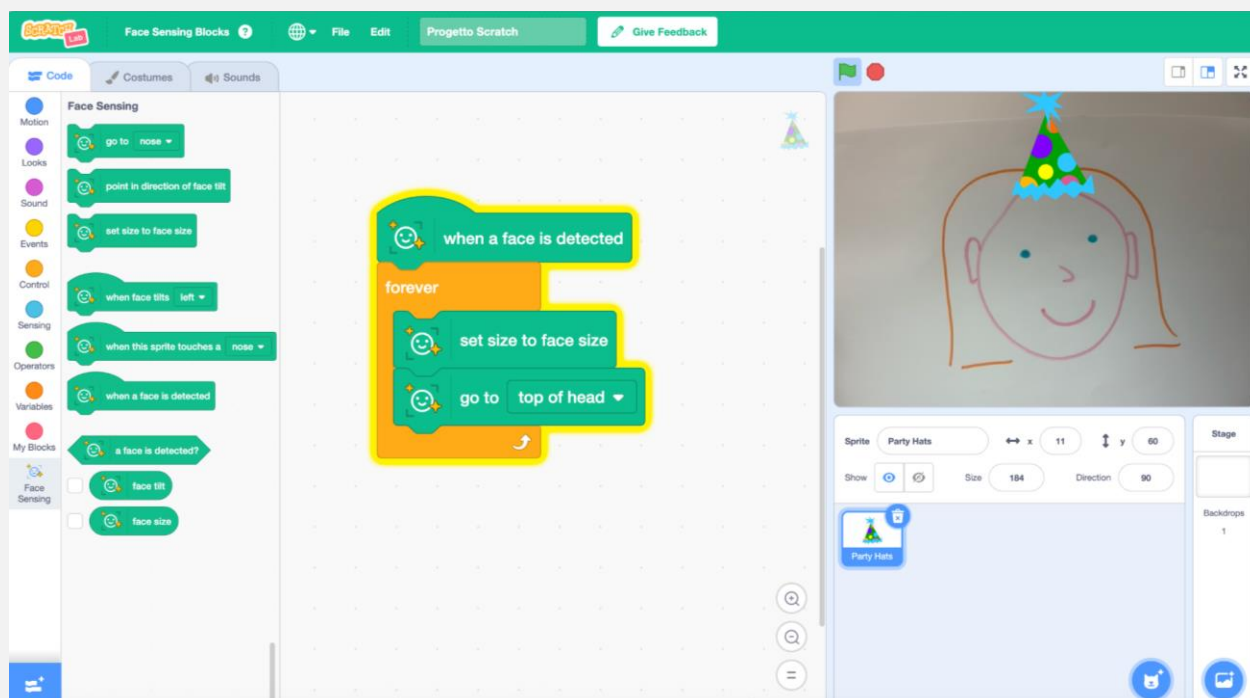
Scratch Lab

Face Sensing Blocks

File

Edit

Progetto Scratch

Give Feedback

Code

Costumes

Sounds

Motion

Looks

Sound

Events

Control

Sensing

Operators

Variables

My Blocks

Face Sensing

Face Sensing

go to nose

point in direction of face tilt

set size to face size

when face tilts left

when this sprite touches a nose

when a face is detected

a face is detected?

face tilt

face size

when a face is detected

forever

set size to face size

go to top of head

Sprite Party Hats

x 11

y 60

Show

Size 184

Direction 90

Party Hats

Stage

Backdrops

1